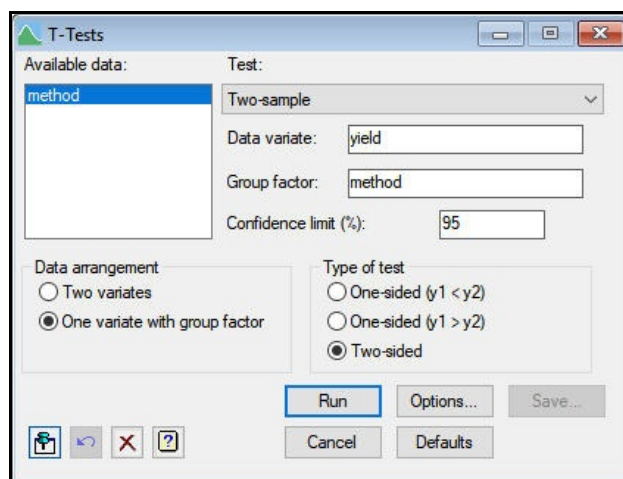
T-Tests

Available data:
method

Test:
Two-sample

Data variate: yield
Group factor: method
Confidence limit (%): 95

Data arrangement
Two variates
One variate with group factor

Type of test
One-sided (y1 < y2)
One-sided (y1 > y2)
Two-sided

Run
Options...
Save...
Cancel
Defaults